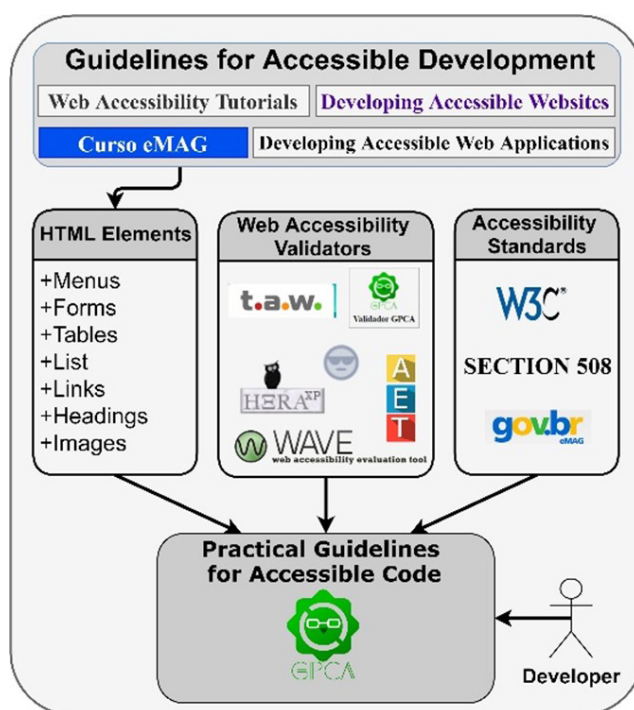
Guidelines for Accessible Development

Web Accessibility Tutorials

Developing Accessible Websites

Curso eMAG

Developing Accessible Web Applications

HTML Elements

+Menus
+Forms
+Tables
+List
+Links
+Headings
+Images

Web Accessibility Validators

t.a.w.

GPCA
Validador GPCA

HERA XP

A
E
T

WAVE
web accessibility evaluation tool

Accessibility Standards

W3C®

SECTION 508

gov.br
eMAG

Practical Guidelines for Accessible Code

GPCA

Developer